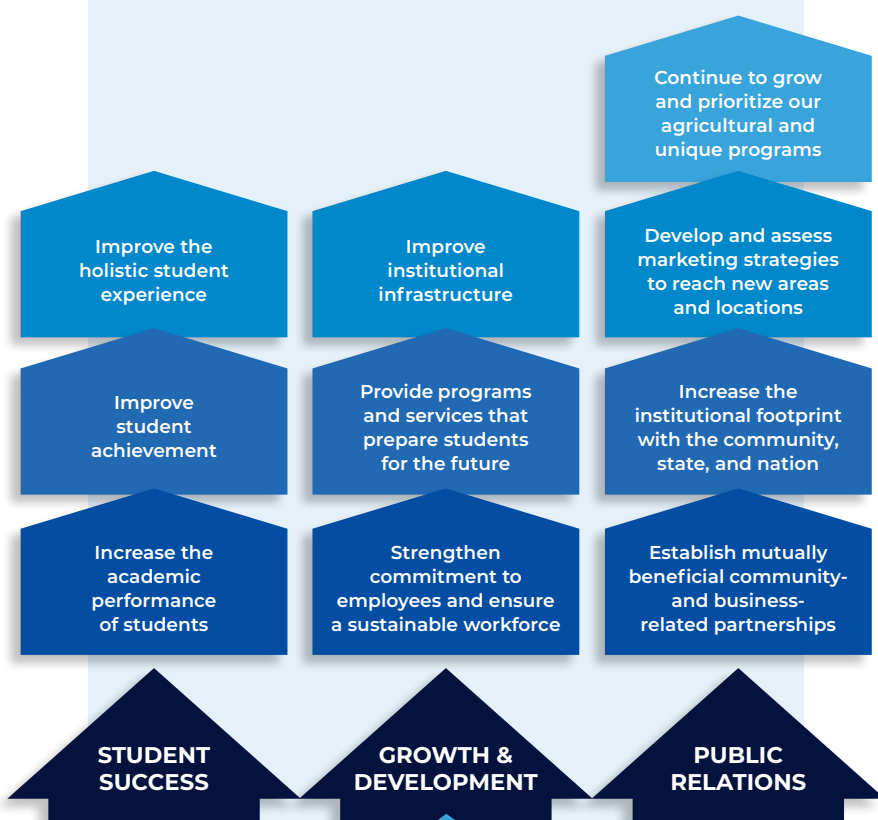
Continue to grow and prioritize our agricultural and unique programs

Improve the holistic student experience

Improve institutional infrastructure

Develop and assess marketing strategies to reach new areas and locations

Improve student achievement

Provide programs and services that prepare students for the future

Increase the institutional footprint with the community, state, and nation

Increase the academic performance of students

Strengthen commitment to employees and ensure a sustainable workforce

Establish mutually beneficial community- and business-related partnerships

STUDENT SUCCESS

GROWTH & DEVELOPMENT

PUBLIC RELATIONS